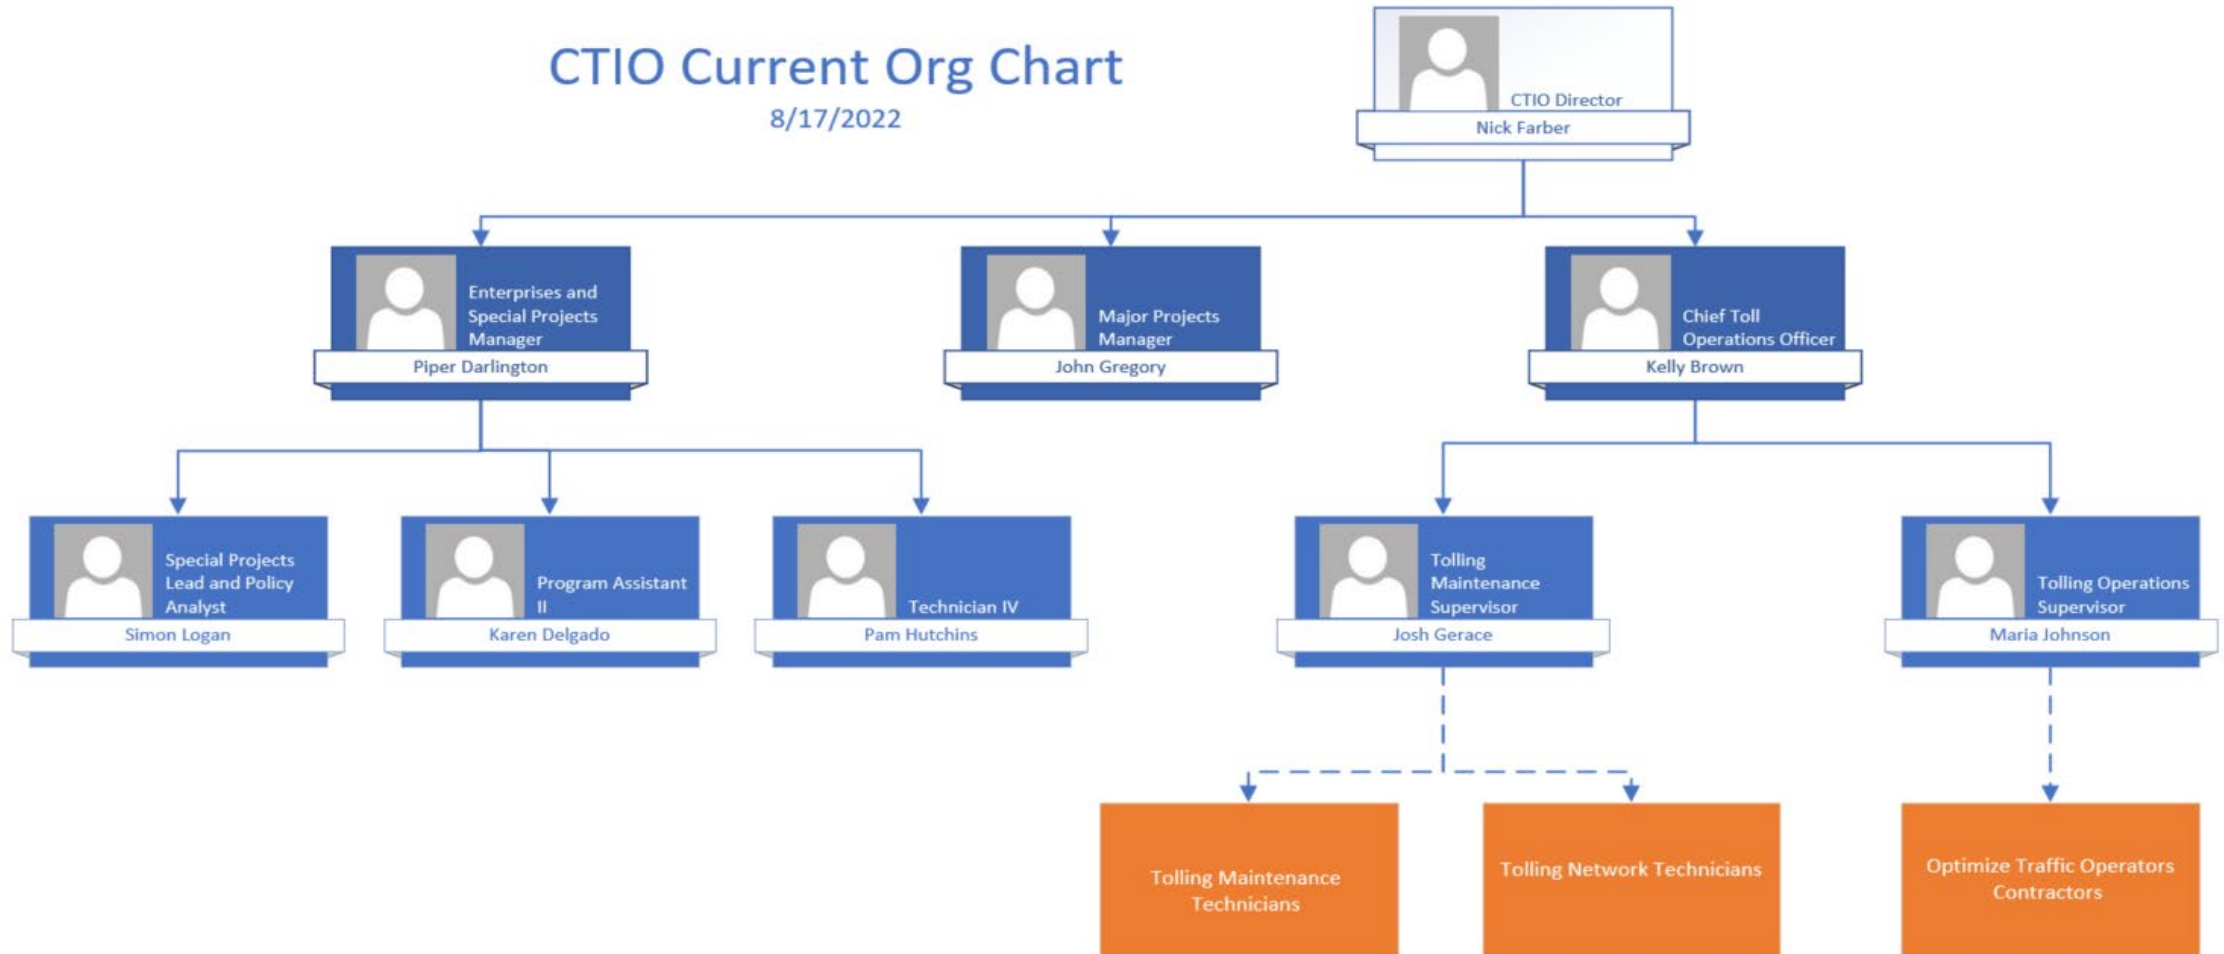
CTIO Current Org Chart
8/17/2022

CTIO Director
Nick Farber

Enterprises and Special Projects Manager
Piper Darlington

Major Projects Manager
John Gregory

Chief Toll Operations Officer
Kelly Brown

Special Projects Lead and Policy Analyst
Simon Logan

Program Assistant II
Karen Delgado

Technician IV
Pam Hutchins

Tolling Maintenance Supervisor
Josh Gerace

Tolling Operations Supervisor
Maria Johnson

Tolling Maintenance Technicians

Tolling Network Technicians

Optimize Traffic Operators Contractors